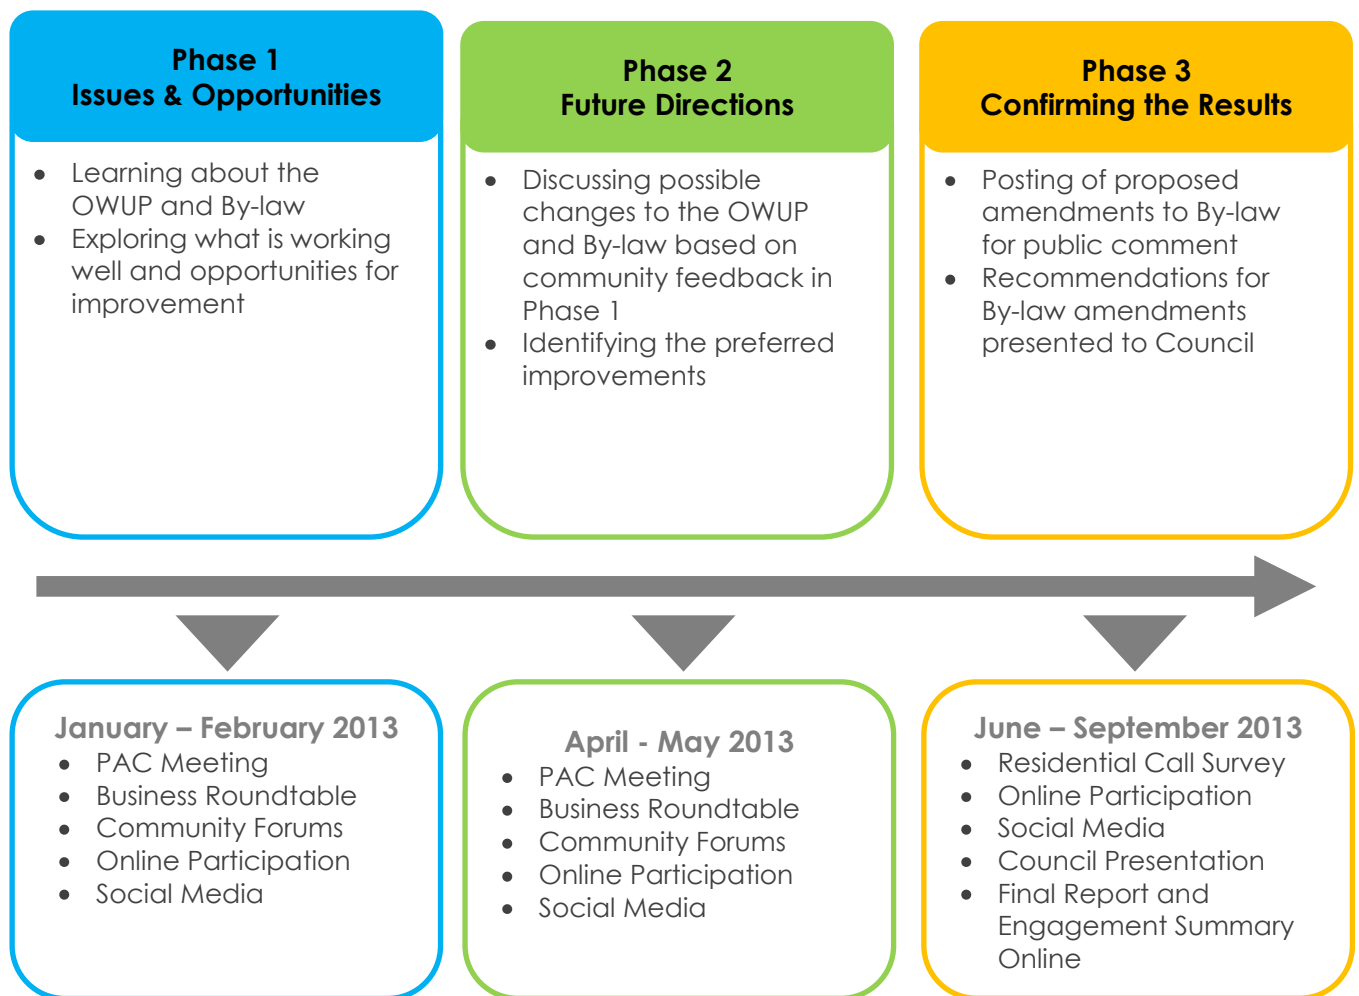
Phase 1
Issues & Opportunities

- Learning about the OWUP and By-law
- Exploring what is working well and opportunities for improvement

Phase 2
Future Directions

- Discussing possible changes to the OWUP and By-law based on community feedback in Phase 1
- Identifying the preferred improvements

Phase 3
Confirming the Results

- Posting of proposed amendments to By-law for public comment
- Recommendations for By-law amendments presented to Council

January – February 2013
- PAC Meeting
- Business Roundtable
- Community Forums
- Online Participation
- Social Media

April - May 2013
- PAC Meeting
- Business Roundtable
- Community Forums
- Online Participation
- Social Media

June – September 2013
- Residential Call Survey
- Online Participation
- Social Media
- Council Presentation
- Final Report and Engagement Summary Online